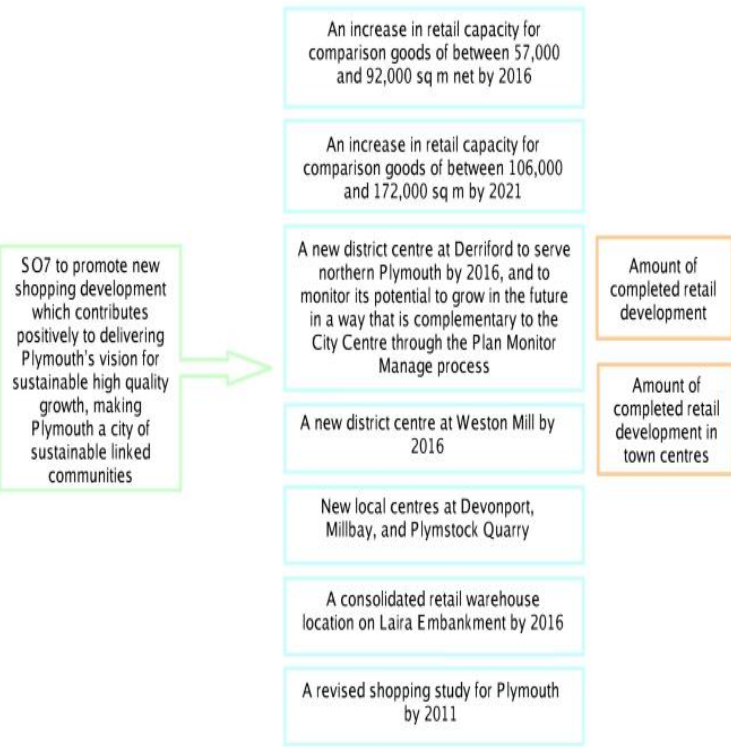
SO7 to promote new shopping development which contributes positively to delivering Plymouth's vision for sustainable high quality growth, making Plymouth a city of sustainable linked communities

An increase in retail capacity for comparison goods of between 57,000 and 92,000 sq m net by 2016

An increase in retail capacity for comparison goods of between 106,000 and 172,000 sq m by 2021

A new district centre at Derriford to serve northern Plymouth by 2016, and to monitor its potential to grow in the future in a way that is complementary to the City Centre through the Plan Monitor Manage process

A new district centre at Weston Mill by 2016

New local centres at Devonport, Millbay, and Plymstock Quarry

A consolidated retail warehouse location on Laira Embankment by 2016

A revised shopping study for Plymouth by 2011

Amount of completed retail development

Amount of completed retail development in town centres